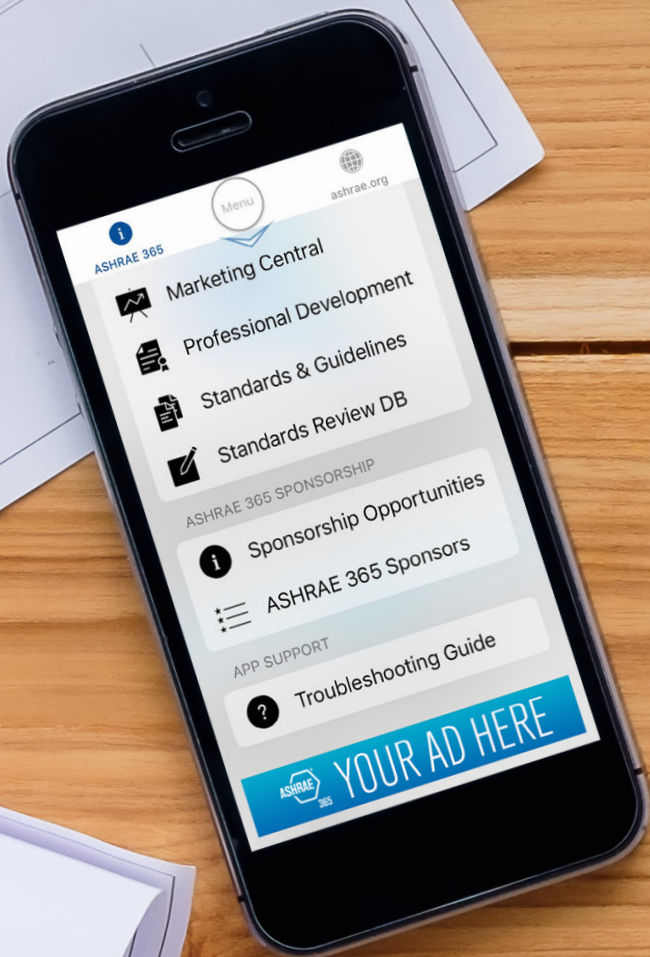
ASHRAE 365
Menu
ashrae.org

Marketing Central
Professional Development
Standards & Guidelines
Standards Review DB

ASHRAE 365 SPONSORSHIP
Sponsorship Opportunities
ASHRAE 365 Sponsors

APP SUPPORT
Troubleshooting Guide

ASHRAE 365 YOUR AD HERE